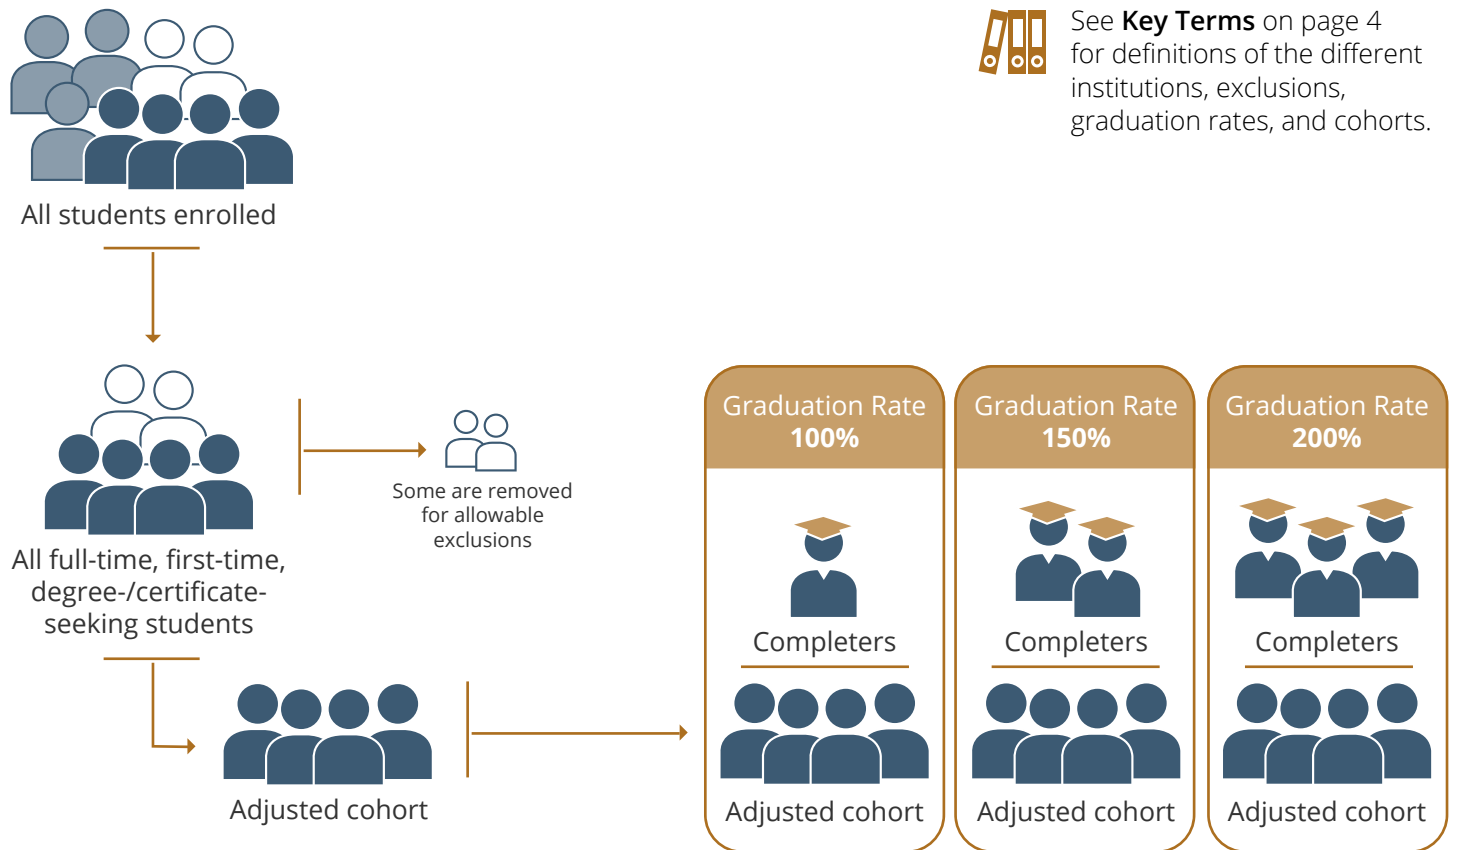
See **Key Terms** on page 4 for definitions of the different institutions, exclusions, graduation rates, and cohorts.

All students enrolled

All full-time, first-time, degree-/certificate-seeking students

Some are removed for allowable exclusions

Adjusted cohort

Graduation Rate 100%

Completers

Adjusted cohort

Graduation Rate 150%

Completers

Adjusted cohort

Graduation Rate 200%

Completers

Adjusted cohort